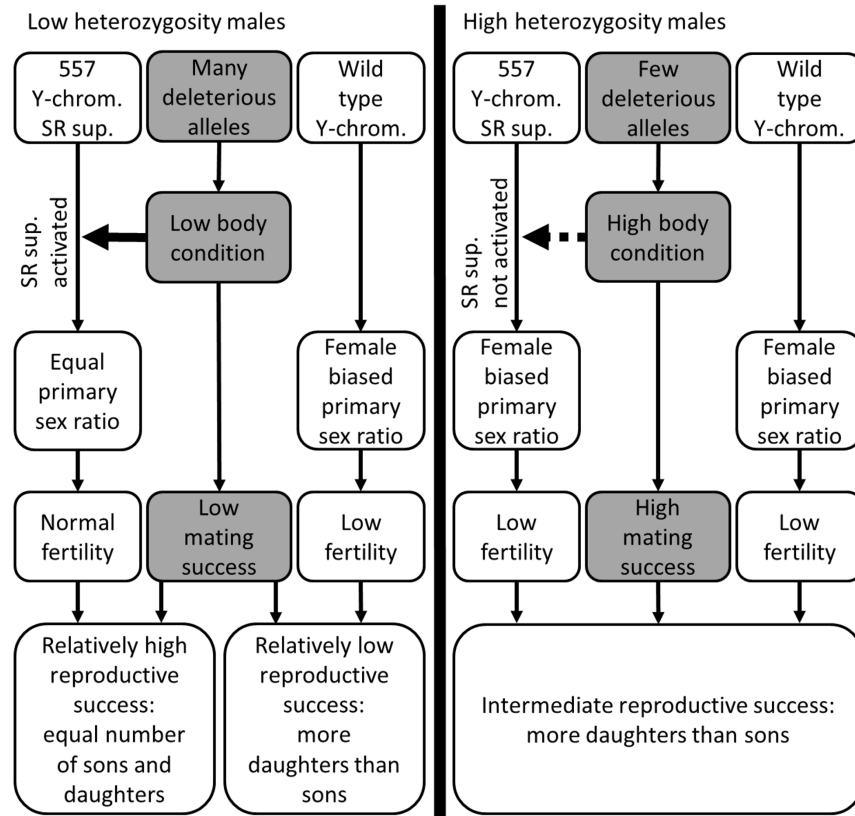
Low heterozygosity males

557 Y-chrom. SR sup.

Many deleterious alleles

Wild type Y-chrom.

SR sup. activated

Low body condition

Equal primary sex ratio

Female biased primary sex ratio

Normal fertility

Low mating success

Low fertility

Relatively high reproductive success: equal number of sons and daughters

Relatively low reproductive success: more daughters than sons

High heterozygosity males

557 Y-chrom. SR sup.

Few deleterious alleles

Wild type Y-chrom.

SR sup. not activated

High body condition

Female biased primary sex ratio

Female biased primary sex ratio

Low fertility

High mating success

Low fertility

Intermediate reproductive success: more daughters than sons